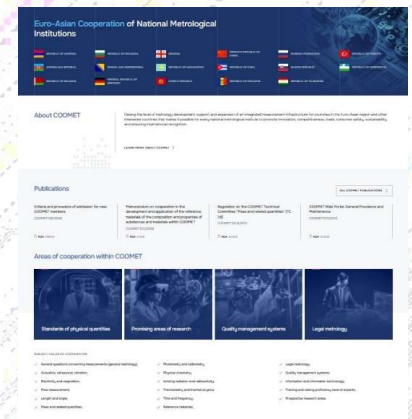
Euro-Asian Cooperation of National Metrological Institutions

About COOMET

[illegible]

Publications

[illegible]

Areas of cooperation within COOMET

Standards of physical quantities

Promising areas of research

Quality management systems

Legal metrology

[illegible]